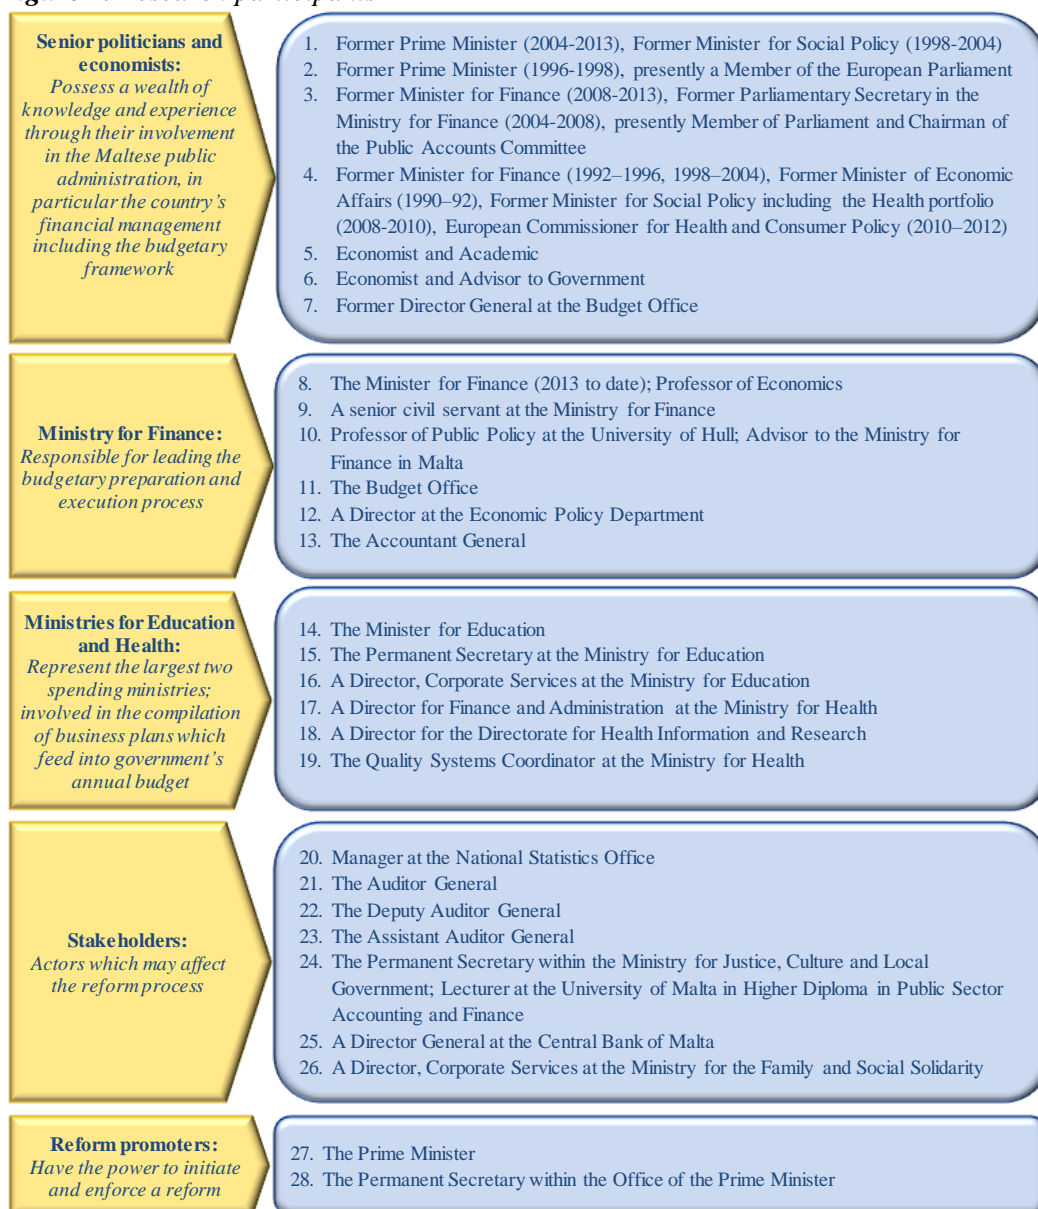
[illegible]

**Senior politicians and economists:**
*Possess a wealth of knowledge and experience through their involvement in the Maltese public administration, in particular the country's financial management including the budgetary framework*

1. Former Prime Minister (2004-2013), Former Minister for Social Policy (1998-2004)
2. Former Prime Minister (1996-1998), presently a Member of the European Parliament
3. Former Minister for Finance (2008-2013), Former Parliamentary Secretary in the Ministry for Finance (2004-2008), presently Member of Parliament and Chairman of the Public Accounts Committee
4. Former Minister for Finance (1992–1996, 1998–2004), Former Minister of Economic Affairs (1990–92), Former Minister for Social Policy including the Health portfolio (2008-2010), European Commissioner for Health and Consumer Policy (2010–2012)
5. Economist and Academic
6. Economist and Advisor to Government
7. Former Director General at the Budget Office

**Ministry for Finance:**
*Responsible for leading the budgetary preparation and execution process*

8. The Minister for Finance (2013 to date); Professor of Economics
9. A senior civil servant at the Ministry for Finance
10. Professor of Public Policy at the University of Hull; Advisor to the Ministry for Finance in Malta
11. The Budget Office
12. A Director at the Economic Policy Department
13. The Accountant General

**Ministries for Education and Health:**
*Represent the largest two spending ministries; involved in the compilation of business plans which feed into government's annual budget*

14. The Minister for Education
15. The Permanent Secretary at the Ministry for Education
16. A Director, Corporate Services at the Ministry for Education
17. A Director for Finance and Administration at the Ministry for Health
18. A Director for the Directorate for Health Information and Research
19. The Quality Systems Coordinator at the Ministry for Health

**Stakeholders:**
*Actors which may affect the reform process*

20. Manager at the National Statistics Office
21. The Auditor General
22. The Deputy Auditor General
23. The Assistant Auditor General
24. The Permanent Secretary within the Ministry for Justice, Culture and Local Government; Lecturer at the University of Malta in Higher Diploma in Public Sector Accounting and Finance
25. A Director General at the Central Bank of Malta
26. A Director, Corporate Services at the Ministry for the Family and Social Solidarity

**Reform promoters:**
*Have the power to initiate and enforce a reform*

27. The Prime Minister
28. The Permanent Secretary within the Office of the Prime Minister